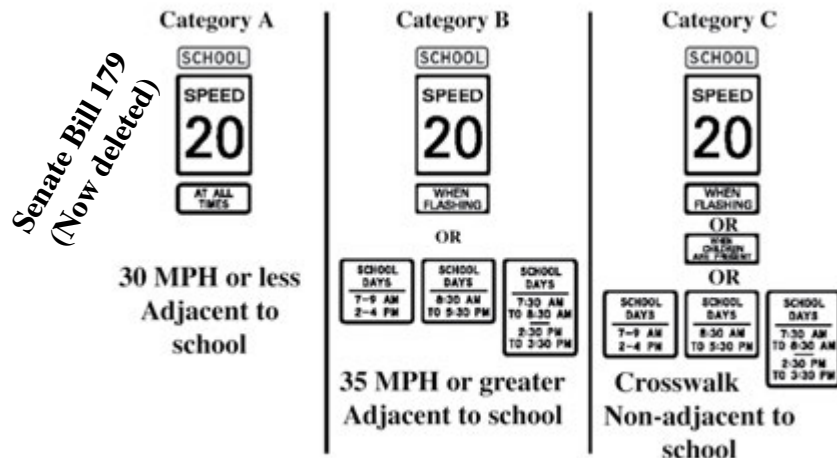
Category A

Senate Bill 179 (Now deleted)

SCHOOL
SPEED
20
AT ALL TIMES

30 MPH or less Adjacent to school

Category B

SCHOOL
SPEED
20
WHEN FLASHING

OR

SCHOOL DAYS
7-9 AM
2-4 PM

SCHOOL DAYS
8:30 AM TO 5:30 PM

SCHOOL DAYS
7:30 AM TO 8:30 AM
2:30 PM TO 3:30 PM

35 MPH or greater Adjacent to school

Category C

SCHOOL
SPEED
20
WHEN FLASHING

OR

WHEN CHILDREN ARE PRESENT

OR

SCHOOL DAYS
7-9 AM
2-4 PM

SCHOOL DAYS
8:30 AM TO 5:30 PM

SCHOOL DAYS
7:30 AM TO 8:30 AM
2:30 PM TO 3:30 PM

Crosswalk Non-adjacent to school